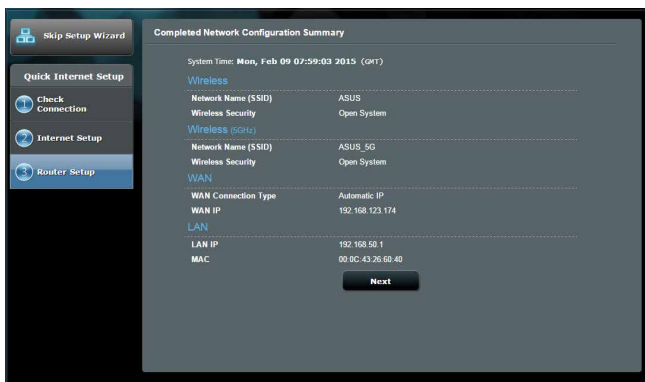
Skip Setup Wizard

Quick Internet Setup

1 Check Connection

2 Internet Setup

3 Router Setup

Completed Network Configuration Summary

System Time: Mon, Feb 09 07:59:03 2015 (GMT)

Wireless

| | |
|---|---|
| Network Name (SSID) | ASUS |
| Wireless Security | Open System |

Wireless (5GHz)

| | |
|---|---|
| Network Name (SSID) | ASUS_5G |
| Wireless Security | Open System |

WAN

| | |
|---|---|
| WAN Connection Type | Automatic IP |
| WAN IP | 192.168.123.174 |

LAN

| | |
|---|---|
| LAN IP | 192.168.50.1 |
| MAC | 00:0C:43:26:60:40 |

Next